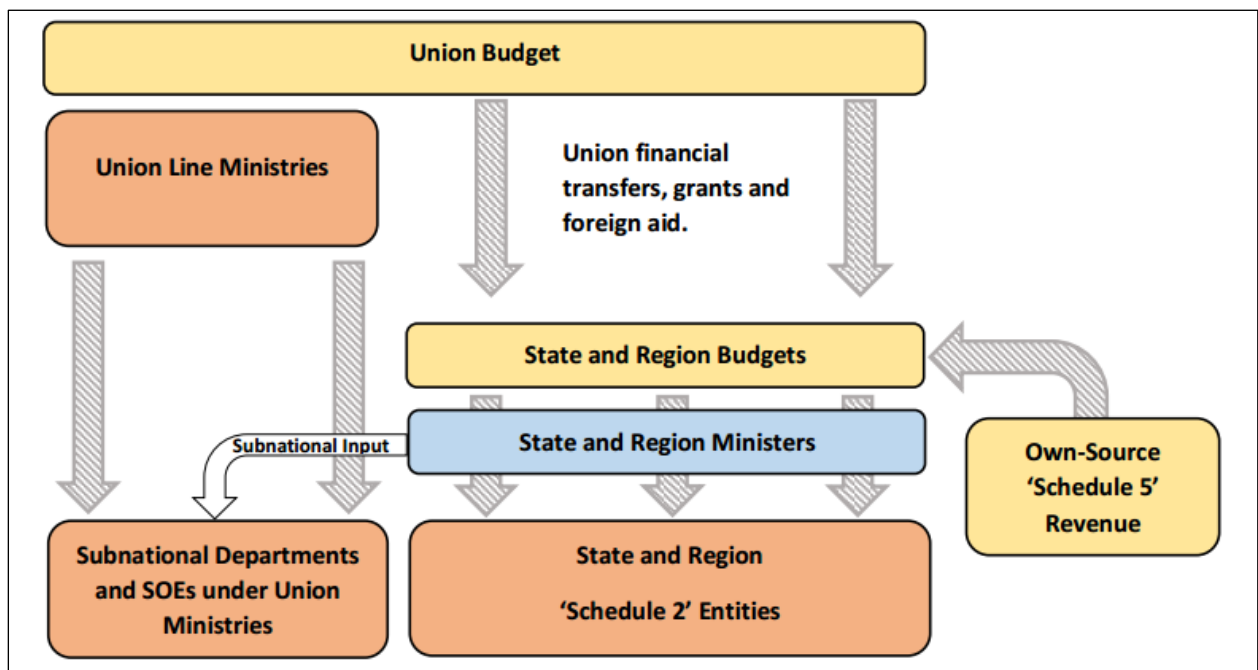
Union Budget

Union Line Ministries

Union financial transfers, grants and foreign aid.

State and Region Budgets

Subnational Input

State and Region Ministers

Own-Source 'Schedule 5' Revenue

Subnational Departments and SOEs under Union Ministries

State and Region 'Schedule 2' Entities